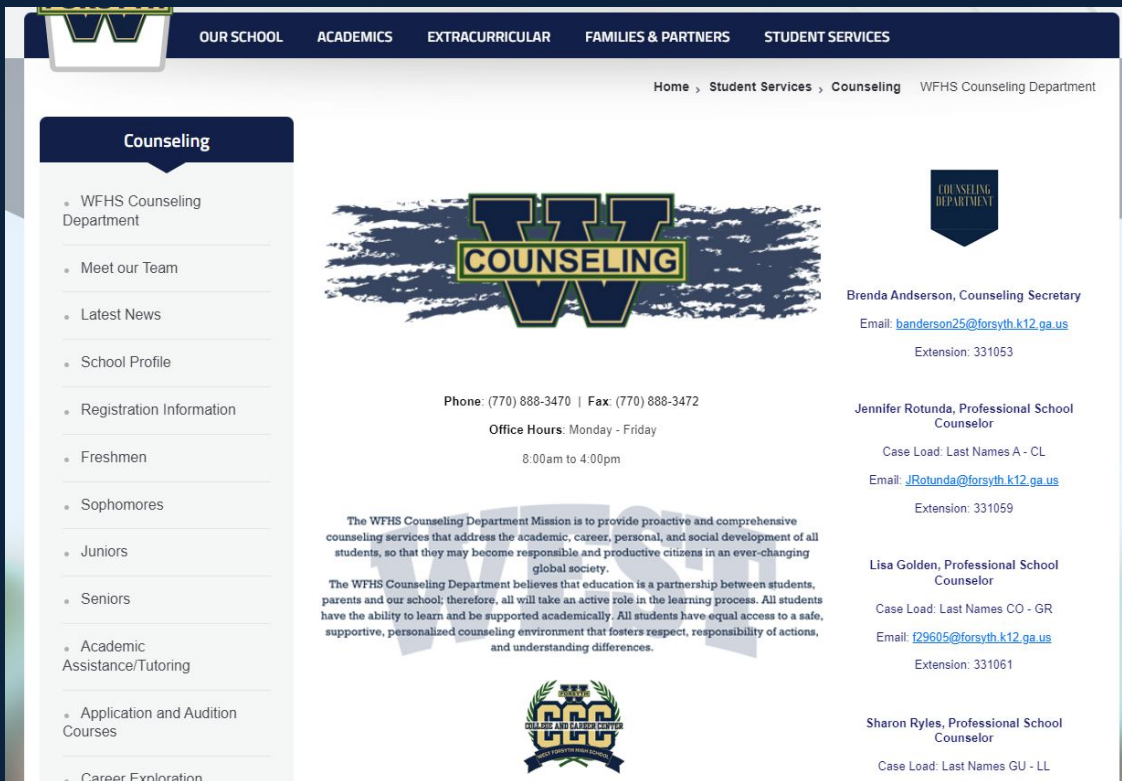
OUR SCHOOL ACADEMICS EXTRACURRICULAR FAMILIES & PARTNERS STUDENT SERVICES

Home › Student Services › Counseling WFHS Counseling Department

Counseling

WFHS Counseling Department

Meet our Team

Latest News

School Profile

Registration Information

Freshmen

Sophomores

Juniors

Seniors

Academic Assistance/Tutoring

Application and Audition Courses

Career Exploration

COUNSELING

Phone: (770) 888-3470 | Fax: (770) 888-3472

Office Hours: Monday - Friday

8:00am to 4:00pm

WEST

The WFHS Counseling Department Mission is to provide proactive and comprehensive counseling services that address the academic, career, personal, and social development of all students, so that they may become responsible and productive citizens in an ever-changing global society.
The WFHS Counseling Department believes that education is a partnership between students, parents and our school; therefore, all will take an active role in the learning process. All students have the ability to learn and be supported academically. All students have equal access to a safe, supportive, personalized counseling environment that fosters respect, responsibility of actions, and understanding differences.

FORSYTH CCC COLLEGE AND CAREER CENTER WEST FORSYTH HIGH SCHOOL

COUNSELING DEPARTMENT

Brenda Andserson, Counseling Secretary

Email: banderson25@forsyth.k12.ga.us

Extension: 331053

Jennifer Rotunda, Professional School Counselor

Case Load: Last Names A - CL

Email: JRotunda@forsyth.k12.ga.us

Extension: 331059

Lisa Golden, Professional School Counselor

Case Load: Last Names CO - GR

Email: f29605@forsyth.k12.ga.us

Extension: 331061

Sharon Ryles, Professional School Counselor

Case Load: Last Names GU - LL